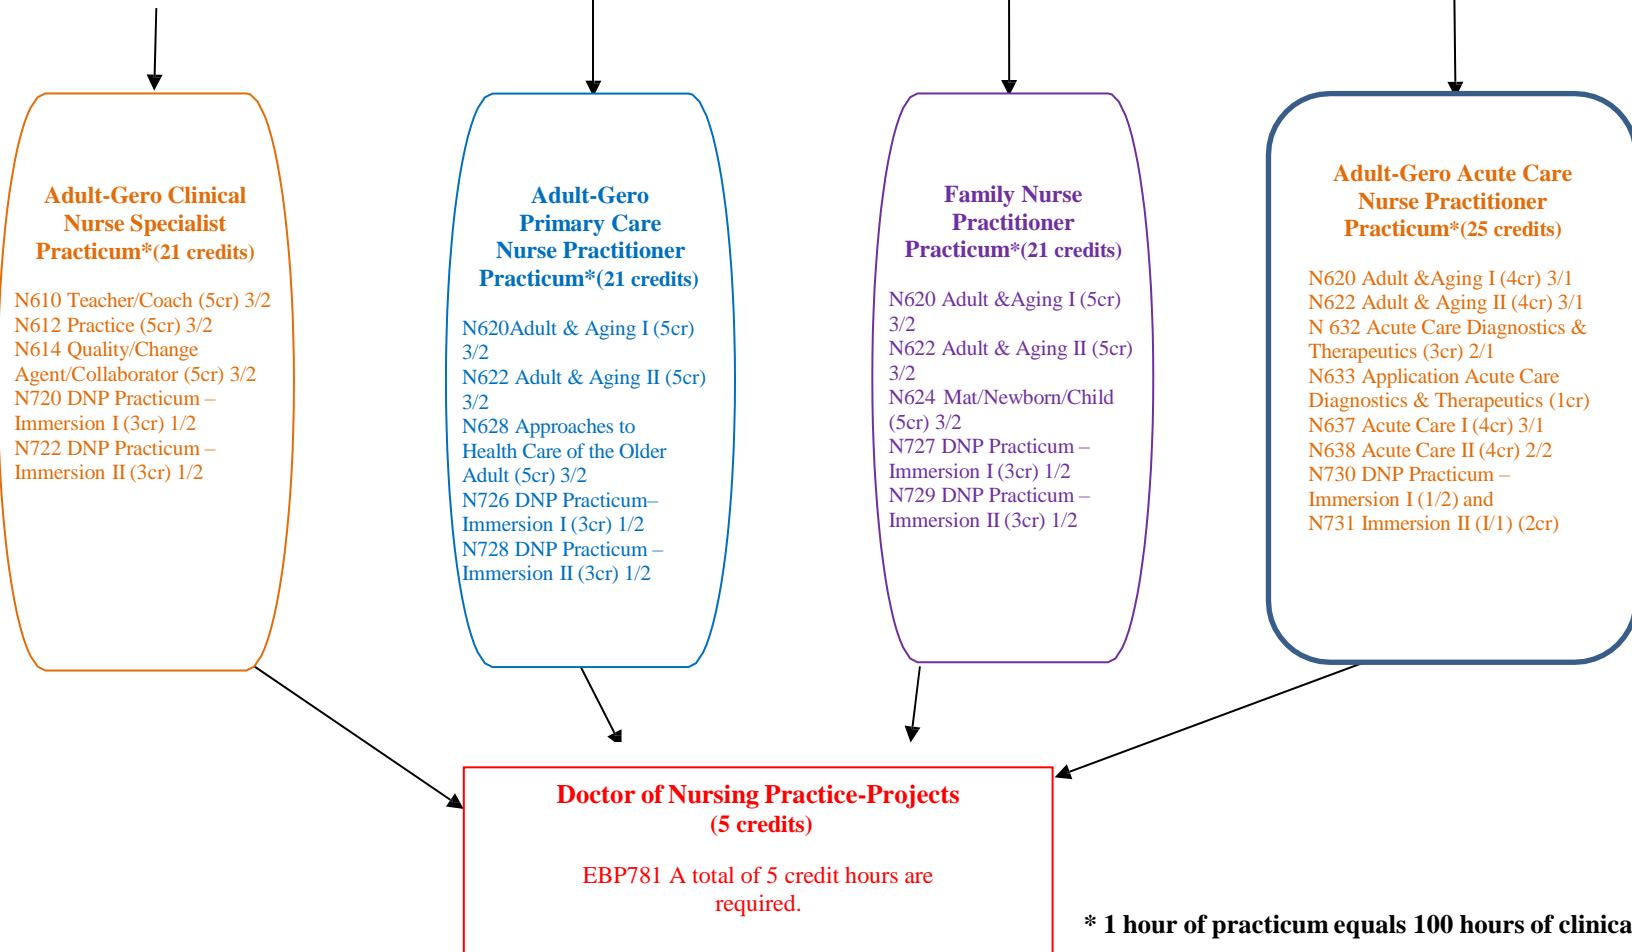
Adult-Gero Clinical Nurse Specialist Practicum*(21 credits)

N610 Teacher/Coach (5cr) 3/2
N612 Practice (5cr) 3/2
N614 Quality/Change Agent/Collaborator (5cr) 3/2
N720 DNP Practicum – Immersion I (3cr) 1/2
N722 DNP Practicum – Immersion II (3cr) 1/2

Adult-Gero Primary Care Nurse Practitioner Practicum*(21 credits)

N620Adult & Aging I (5cr) 3/2
N622 Adult & Aging II (5cr) 3/2
N628 Approaches to Health Care of the Older Adult (5cr) 3/2
N726 DNP Practicum– Immersion I (3cr) 1/2
N728 DNP Practicum – Immersion II (3cr) 1/2

Family Nurse Practitioner Practicum*(21 credits)

N620 Adult &Aging I (5cr) 3/2
N622 Adult & Aging II (5cr) 3/2
N624 Mat/Newborn/Child (5cr) 3/2
N727 DNP Practicum – Immersion I (3cr) 1/2
N729 DNP Practicum – Immersion II (3cr) 1/2

Adult-Gero Acute Care Nurse Practitioner Practicum*(25 credits)

N620 Adult &Aging I (4cr) 3/1
N622 Adult & Aging II (4cr) 3/1
N 632 Acute Care Diagnostics & Therapeutics (3cr) 2/1
N633 Application Acute Care Diagnostics & Therapeutics (1cr)
N637 Acute Care I (4cr) 3/1
N638 Acute Care II (4cr) 2/2
N730 DNP Practicum – Immersion I (1/2) and
N731 Immersion II (I/1) (2cr)

Doctor of Nursing Practice-Projects
(5 credits)

EBP781 A total of 5 credit hours are required.

* 1 hour of practicum equals 100 hours of clinica